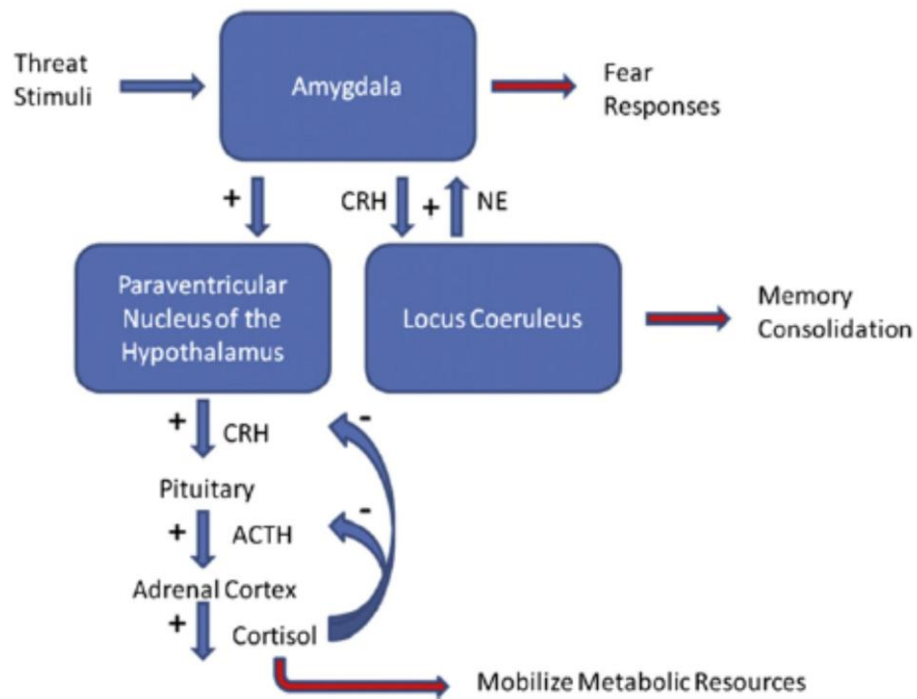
Threat Stimuli

Amygdala

Fear Responses

+

CRH

+

NE

Paraventricular Nucleus of the Hypothalamus

Locus Coeruleus

Memory Consolidation

+

CRH

-

Pituitary

+

ACTH

-

Adrenal Cortex

+

Cortisol

Mobilize Metabolic Resources